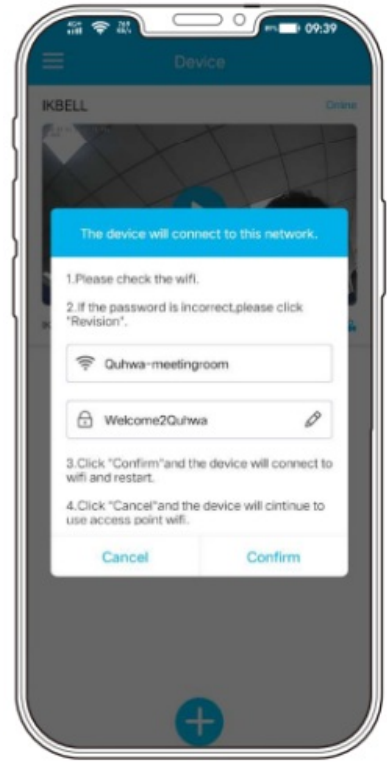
09:39

Device

IKBELL

Online

The device will connect to this network.

1.Please check the wifi.

2.If the password is incorrect,please click "Revision".

Quhwa-meetingroom

Welcome2Quhwa

3.Click "Confirm"and the device will connect to wifi and restart.

4.Click "Cancel"and the device will cintinue to use access point wifi.

Cancel

Confirm